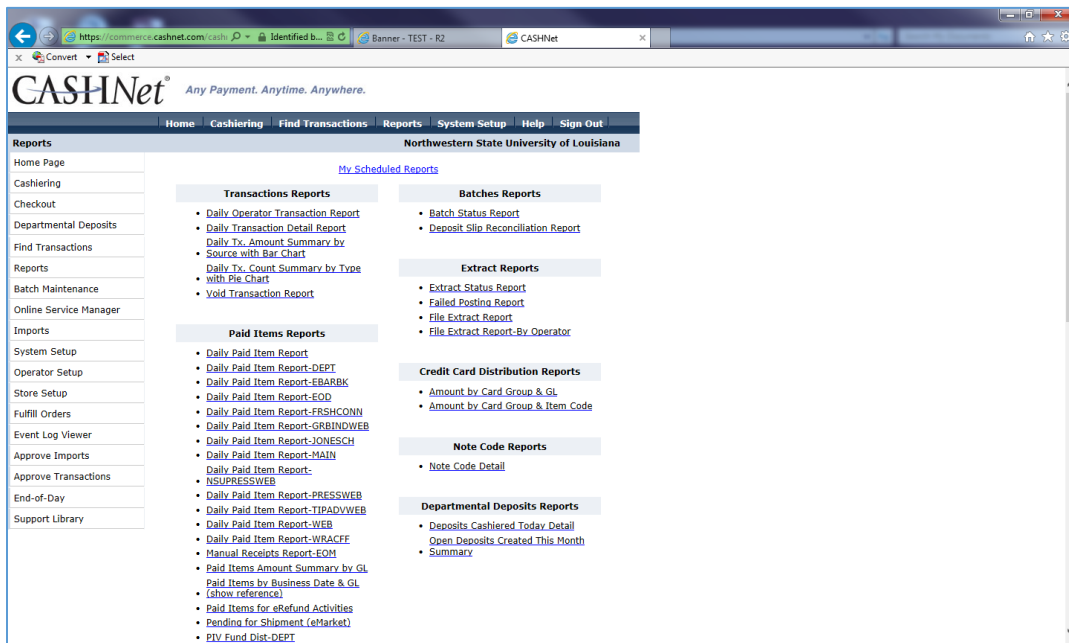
https://commerce.cashnet.com/cash | Identified b... | Banner - TEST - R2 | CASHNet

Convert | Select

CASHNet® Any Payment. Anytime. Anywhere.

Home | Cashiering | Find Transactions | Reports | System Setup | Help | Sign Out

Reports

Northwestern State University of Louisiana

Home Page
Cashiering
Checkout
Departmental Deposits
Find Transactions
Reports
Batch Maintenance
Online Service Manager
Imports
System Setup
Operator Setup
Store Setup
Fulfill Orders
Event Log Viewer
Approve Imports
Approve Transactions
End-of-Day
Support Library

My Scheduled Reports

Transactions Reports
- Daily Operator Transaction Report
- Daily Transaction Detail Report
- Daily Tx. Amount Summary by Source with Bar Chart
- Daily Tx. Count Summary by Type with Pie Chart
- Void Transaction Report

Paid Items Reports
- Daily Paid Item Report
- Daily Paid Item Report-DEPT
- Daily Paid Item Report-EBARBK
- Daily Paid Item Report-EOD
- Daily Paid Item Report-FRSHCONN
- Daily Paid Item Report-GRBINDWEB
- Daily Paid Item Report-JONESCH
- Daily Paid Item Report-MAIN
- Daily Paid Item Report-NSUPRESSWEB
- Daily Paid Item Report-PRESSWEB
- Daily Paid Item Report-TIPADVWEB
- Daily Paid Item Report-WEB
- Daily Paid Item Report-WRACFF
- Manual Receipts Report-EOM
- Paid Items Amount Summary by GL
- Paid Items by Business Date & GL (show reference)
- Paid Items for eRefund Activities
- Pending for Shipment (eMarket)
- PIV Fund Dist-DEPT

Batches Reports
- Batch Status Report
- Deposit Slip Reconciliation Report

Extract Reports
- Extract Status Report
- Failed Posting Report
- File Extract Report
- File Extract Report-By Operator

Credit Card Distribution Reports
- Amount by Card Group & GL
- Amount by Card Group & Item Code

Note Code Reports
- Note Code Detail

Departmental Deposits Reports
- Deposits Cashiered Today Detail
- Open Deposits Created This Month Summary